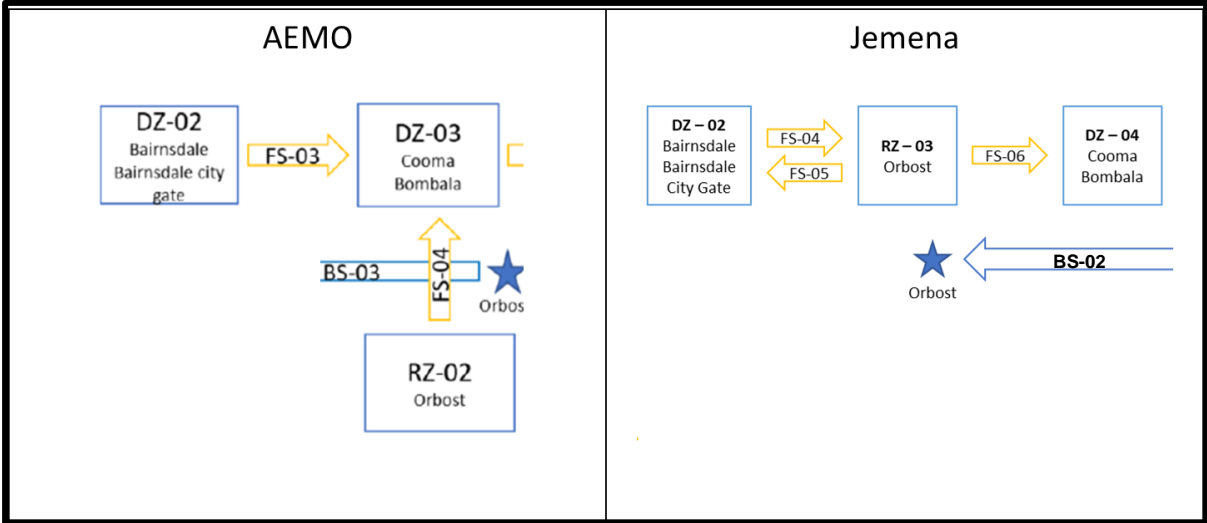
AEMO

DZ-02
Bairnsdale
Bairnsdale city gate

FS-03

DZ-03
Cooma
Bombala

BS-03

FS-04

Orbos

RZ-02
Orbost

Jemena

DZ – 02
Bairnsdale
Bairnsdale
City Gate

FS-04

FS-05

RZ – 03
Orbost

FS-06

DZ – 04
Cooma
Bombala

Orbost

BS-02